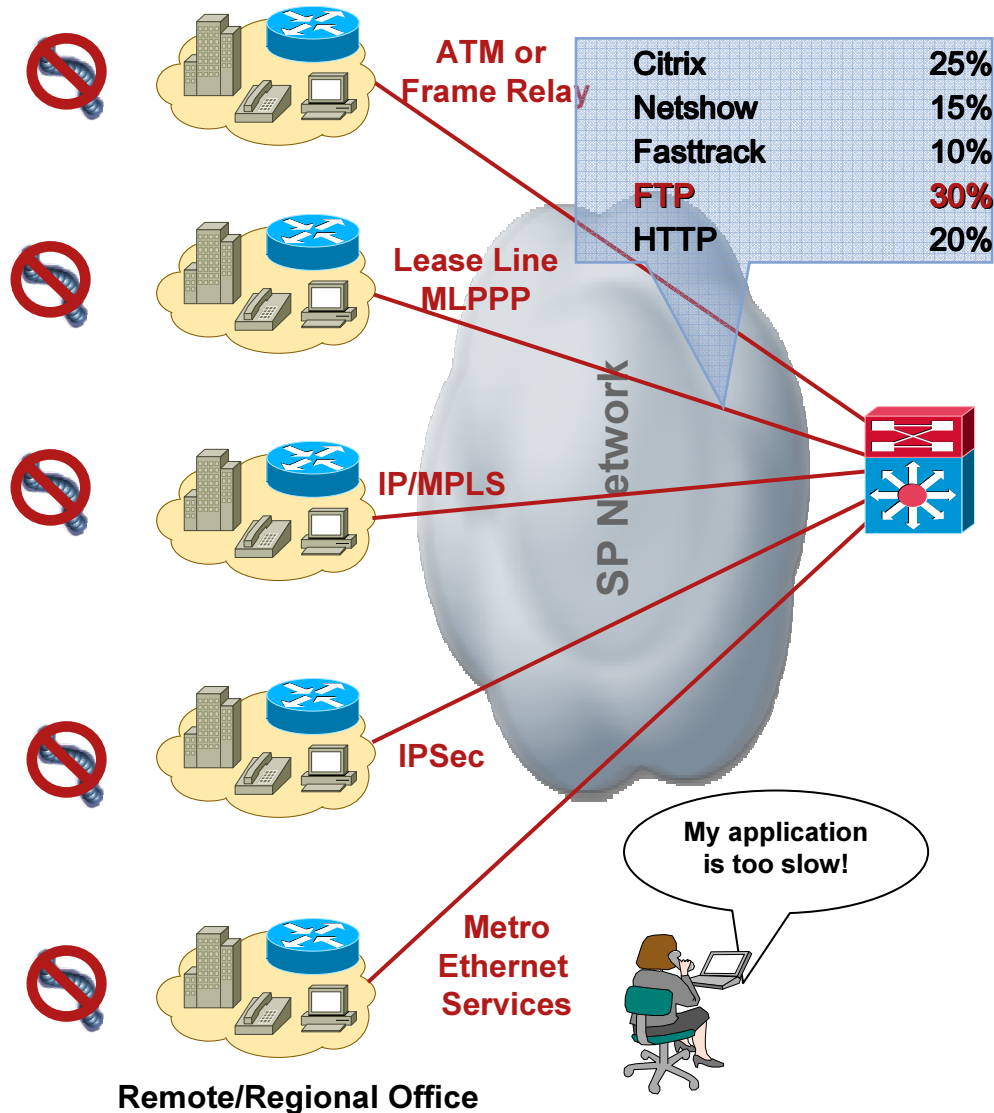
ATM or Frame Relay

| Citrix | 25% |
|---|---|
| Netshow | 15% |
| Fasttrack | 10% |
| FTP | 30% |
| HTTP | 20% |

Lease Line MLPPP

IP/MPLS

SP Network

IPSec

My application is too slow!

Metro Ethernet Services

Remote/Regional Office